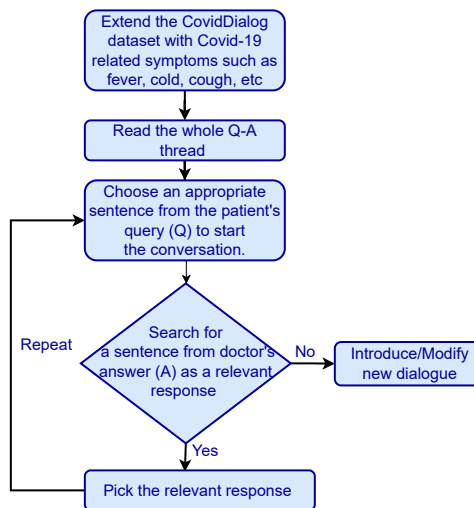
Extend the CovidDialog dataset with Covid-19 related symptoms such as fever, cold, cough, etc

Read the whole Q-A thread

Choose an appropriate sentence from the patient's query (Q) to start the conversation.

Search for a sentence from doctor's answer (A) as a relevant response

No

Introduce/Modify new dialogue

Yes

Repeat

Pick the relevant response